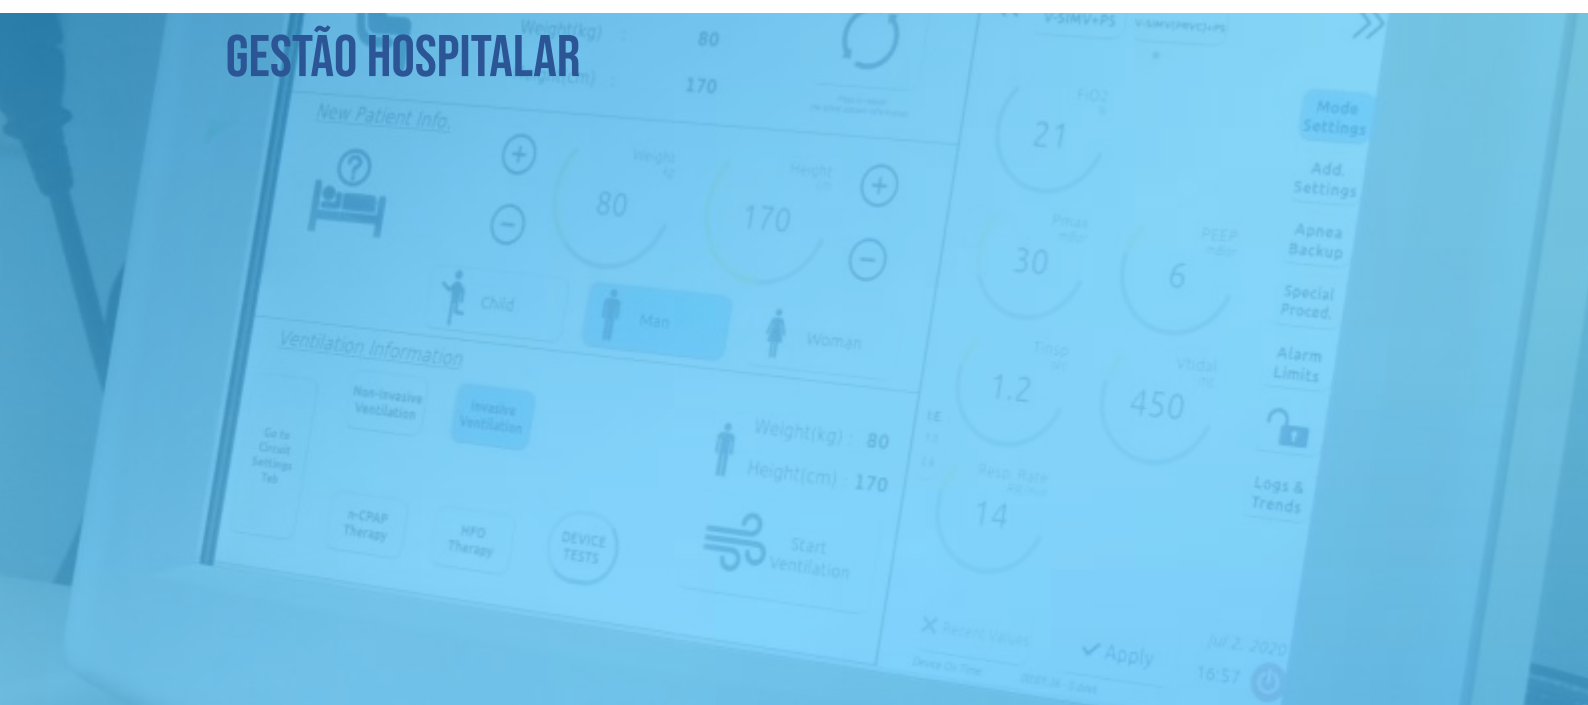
GESTÃO HOSPITALAR

Weight(kg) : 80

170

New Patient Info.

Weight kg

80

Height cm

170

Child

Man

Woman

Ventilation Information

Go to Circuit Settings Tab

Non-invasive Ventilation

Invasive Ventilation

Weight(kg) : 80

Height(cm) : 170

n-CPAP Therapy

HFO Therapy

DEVICE TESTS

Start Ventilation

V-SIMV+PS

FiO2 %

21

Pmax mbar

30

PEEP mbar

6

Tinsp sec

1.2

Vtidal ml

450

Resp. Rate

14

Mode Settings

Add. Settings

Apnea Backup

Special Proced.

Alarm Limits

Logs & Trends

Recent Values

Apply

Jul 2, 2020

16:57